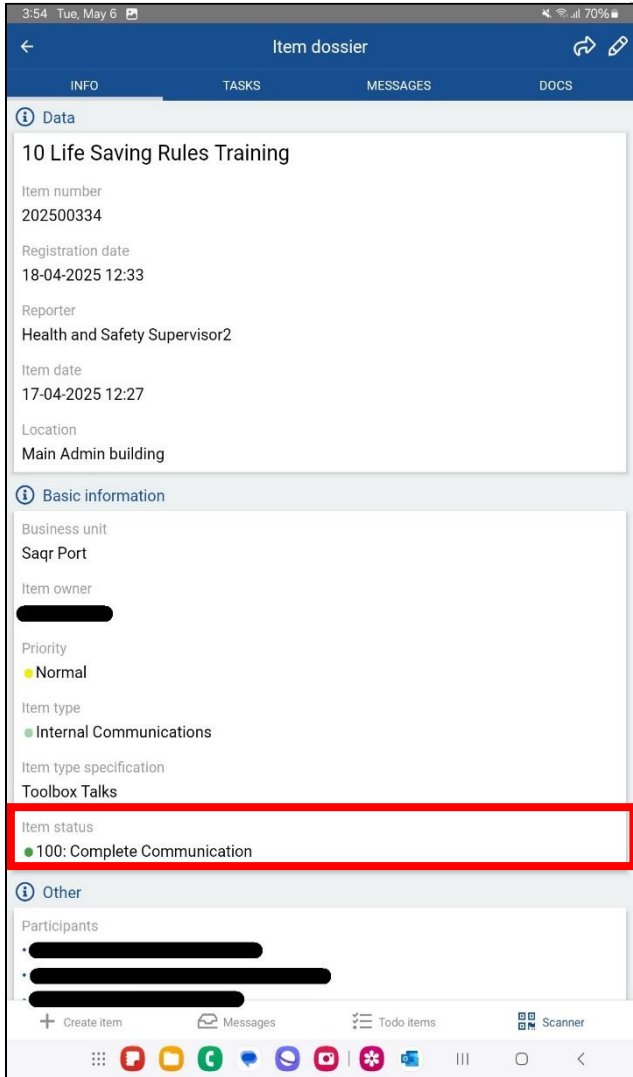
3:54 Tue, May 6

70%

Item dossier

INFO
TASKS
MESSAGES
DOCS

Data

10 Life Saving Rules Training

Item number
202500334

Registration date
18-04-2025 12:33

Reporter
Health and Safety Supervisor2

Item date
17-04-2025 12:27

Location
Main Admin building

Basic information

Business unit
Saqr Port

Item owner
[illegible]

Priority
Normal

Item type
Internal Communications

Item type specification
Toolbox Talks

Item status
100: Complete Communication

Other

Participants
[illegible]
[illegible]
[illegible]

+ Create item
Messages
Todo items
Scanner